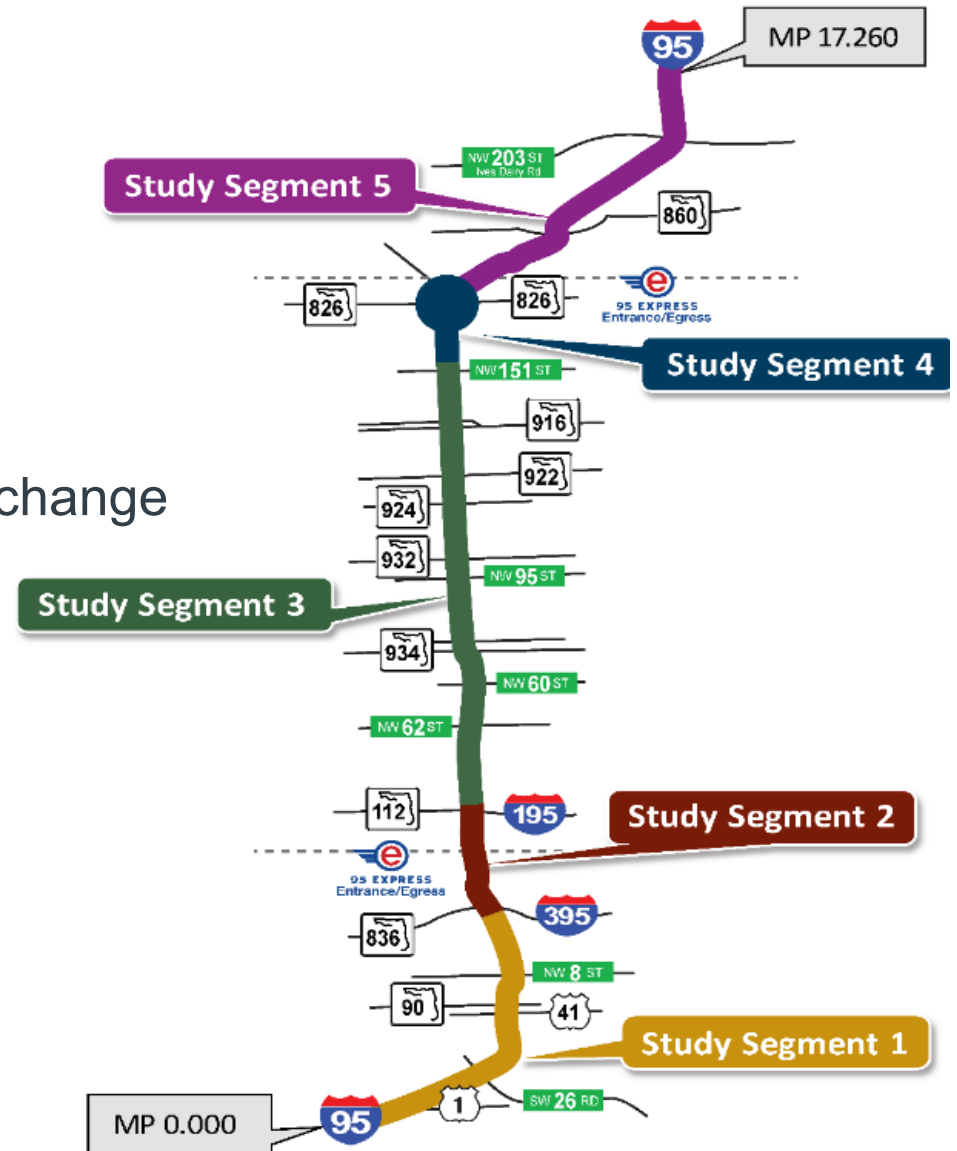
95

MP 17.260

NW 203 ST Ives Dairy Rd

Study Segment 5

860

826

826

e 95 EXPRESS Entrance/Egress

Study Segment 4

NW 151 ST

916

922

change

924

932

NW 95 ST

Study Segment 3

934

NW 60 ST

NW 62 ST

112

195

Study Segment 2

e 95 EXPRESS Entrance/Egress

395

836

NW 8 ST

90

41

Study Segment 1

1

SW 26 RD

MP 0.000

95